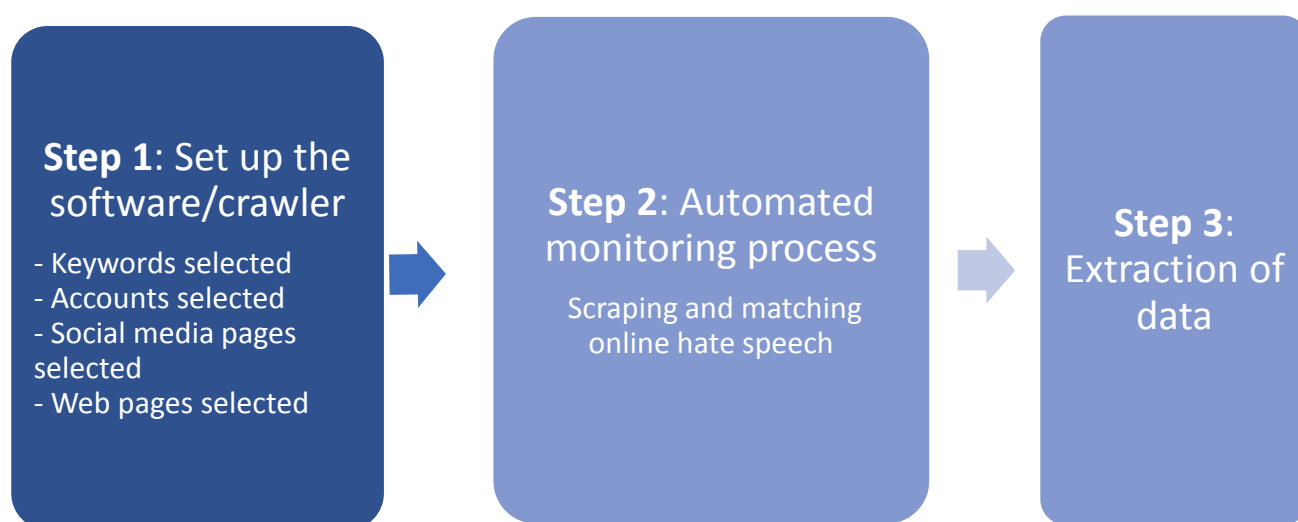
**Step 1**: Set up the software/crawler

- Keywords selected
- Accounts selected
- Social media pages selected
- Web pages selected

**Step 2**: Automated monitoring process

Scraping and matching online hate speech

**Step 3**: Extraction of data